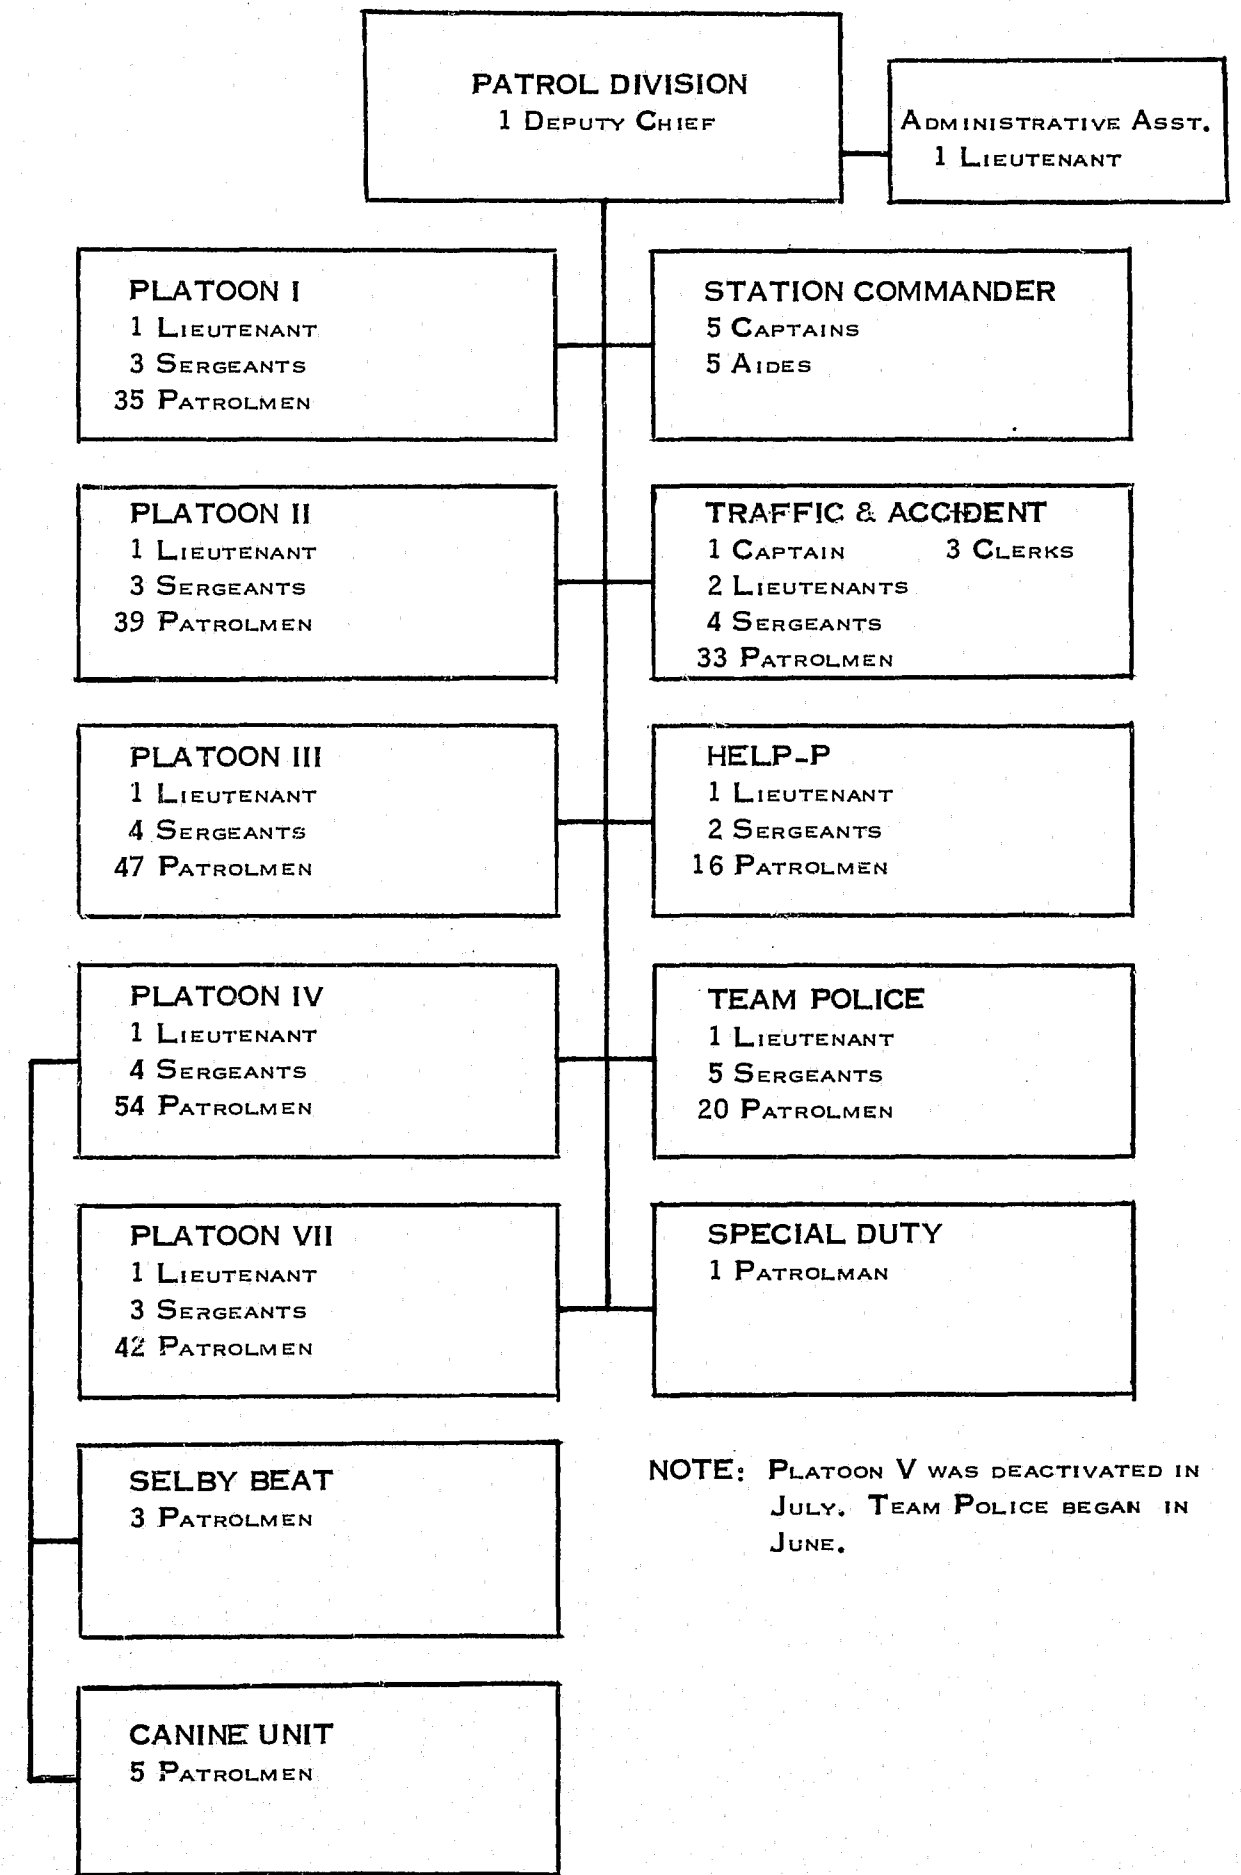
PATROL DIVISION
1 Deputy Chief

Administrative Asst.
1 Lieutenant

PLATOON I
1 Lieutenant
3 Sergeants
35 Patrolmen

STATION COMMANDER
5 Captains
5 Aides

PLATOON II
1 Lieutenant
3 Sergeants
39 Patrolmen

TRAFFIC & ACCIDENT
1 Captain 3 Clerks
2 Lieutenants
4 Sergeants
33 Patrolmen

PLATOON III
1 Lieutenant
4 Sergeants
47 Patrolmen

HELP-P
1 Lieutenant
2 Sergeants
16 Patrolmen

PLATOON IV
1 Lieutenant
4 Sergeants
54 Patrolmen

TEAM POLICE
1 Lieutenant
5 Sergeants
20 Patrolmen

PLATOON VII
1 Lieutenant
3 Sergeants
42 Patrolmen

SPECIAL DUTY
1 Patrolman

SELBY BEAT
3 Patrolmen

NOTE: Platoon V was deactivated in July. Team Police began in June.

CANINE UNIT
5 Patrolmen